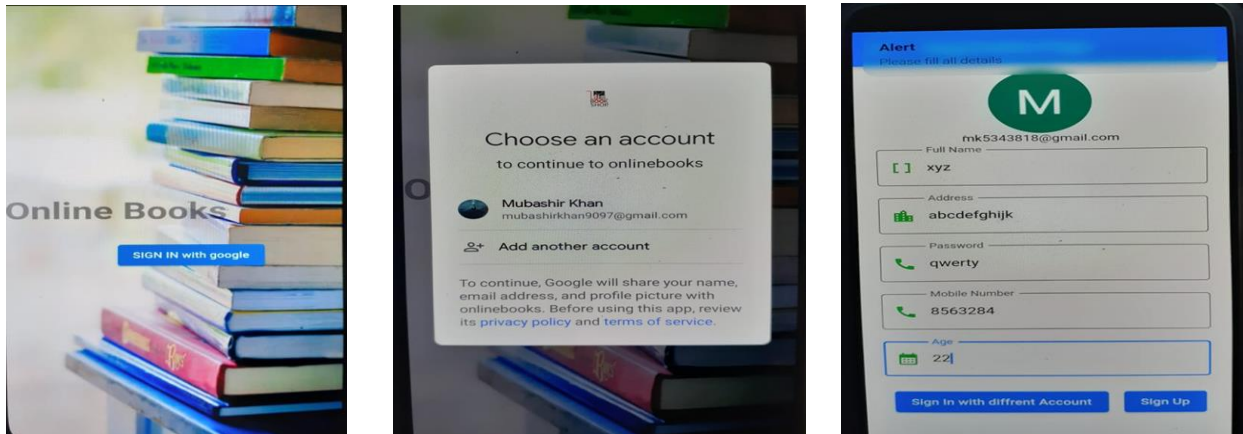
Online Books

SIGN IN with google

BOOK SHOP

Choose an account

to continue to onlinebooks

Mubashir Khan
mubashirkhan9097@gmail.com

Add another account

To continue, Google will share your name, email address, and profile picture with onlinebooks. Before using this app, review its privacy policy and terms of service.

Alert
Please fill all details

M

mk5343818@gmail.com

Full Name
xyz

Address
abcdefghijk

Password
qwerty

Mobile Number
8563284

Age
22

Sign In with diffrent Account

Sign Up